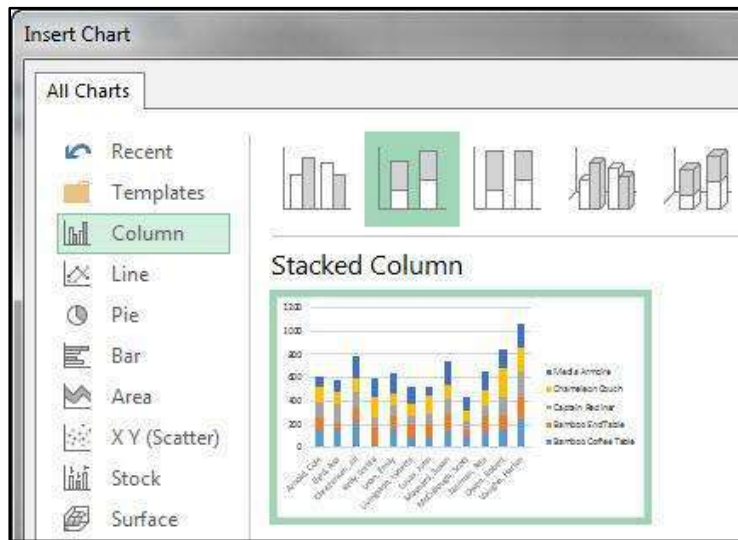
Insert Chart

All Charts

Recent
Templates
Column
Line
Pie
Bar
Area
X Y (Scatter)
Stock
Surface

Stacked Column

1200
1000
800
600
400
200
0

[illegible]

Media Armoire
Chameleon Couch
Captain Recliner
Bamboo EndTable
Bamboo Coffee Table